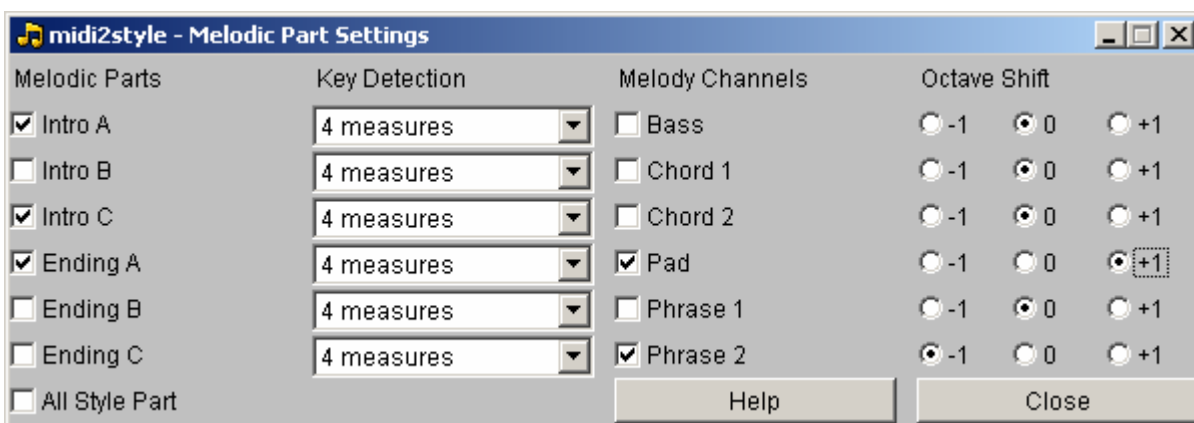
midi2style - Melodic Part Settings

| Melodic Parts | Key Detection | Melody Channels | Octave Shift | | |
|---|---|---|---|---|---|
| Intro A | 4 measures | Bass | -1 | 0 | +1 |
| Intro B | 4 measures | Chord 1 | -1 | 0 | +1 |
| Intro C | 4 measures | Chord 2 | -1 | 0 | +1 |
| Ending A | 4 measures | Pad | -1 | 0 | +1 |
| Ending B | 4 measures | Phrase 1 | -1 | 0 | +1 |
| Ending C | 4 measures | Phrase 2 | -1 | 0 | +1 |

All Style Part

Help

Close